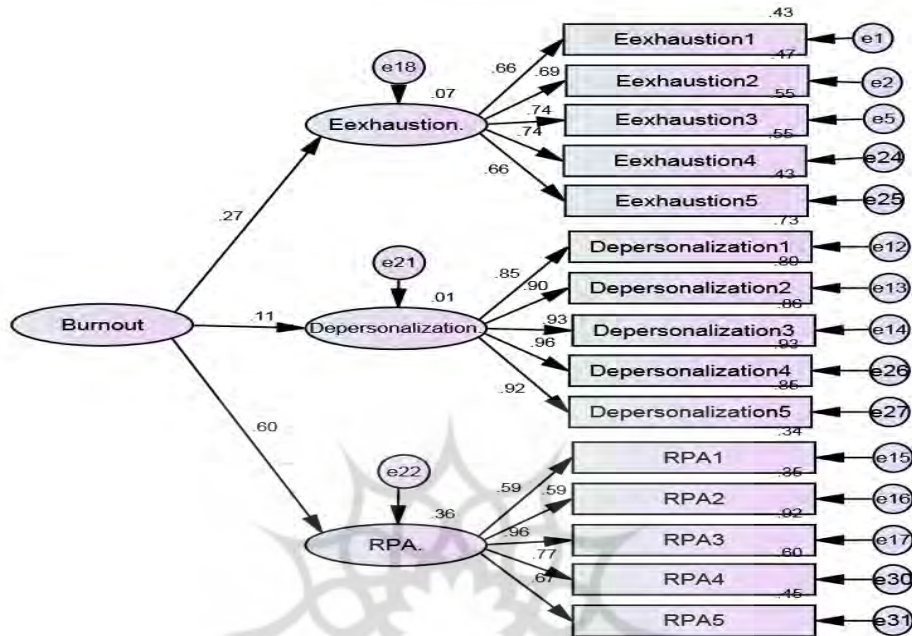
.43
Eexhaustion1
e1
e18
.47
.66
.69
Eexhaustion2
e2
.07
.55
.74
Eexhaustion3
e5
Eexhaustion.
.74
.55
Eexhaustion4
e24
.66
.43
Eexhaustion5
e25
.27
.73
Depersonalization1
e12
e21
.80
.85
.01
.90
Depersonalization2
e13
.86
Burnout
.11
Depersonalization.
.93
Depersonalization3
e14
.96
.93
Depersonalization4
e26
.85
.92
Depersonalization5
e27
.60
.34
RPA1
e15
e22
.35
.59
.59
RPA2
e16
.36
.92
.96
RPA3
e17
RPA.
.77
.60
RPA4
e30
.67
.45
RPA5
e31